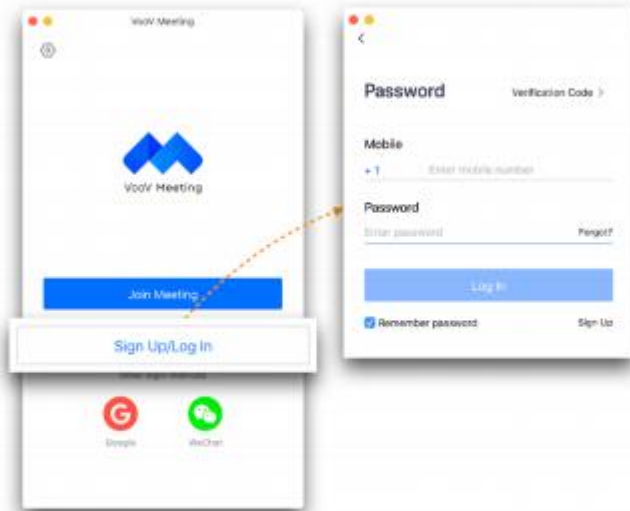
VooV Meeting

VooV Meeting

Join Meeting

Sign Up/Log In

Other sign-in methods

Google

WeChat

<

Password

Verification Code >

Mobile

+1

Enter mobile number

Password

Enter password

Forgot?

Log In

Remember password

Sign Up